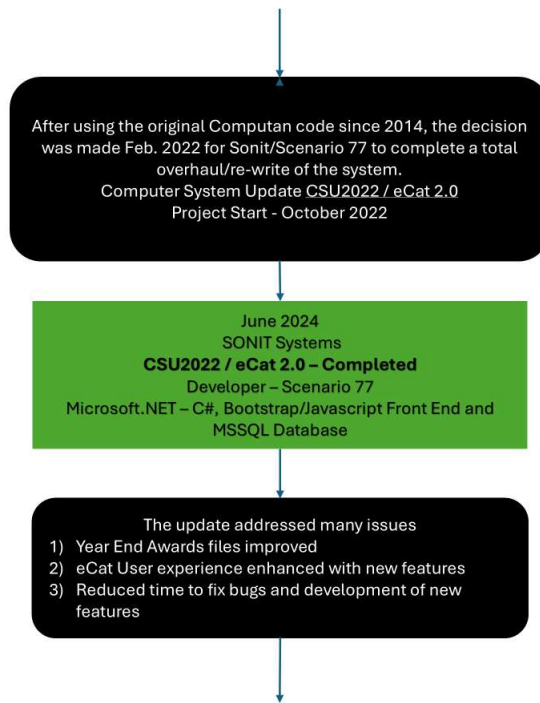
After using the original Computan code since 2014, the decision was made Feb. 2022 for Sonit/Scenario 77 to complete a total overhaul/re-write of the system.
Computer System Update CSU2022 / eCat 2.0
Project Start - October 2022

June 2024
SONIT Systems
**CSU2022 / eCat 2.0 – Completed**
Developer – Scenario 77
Microsoft.NET – C#, Bootstrap/Javascript Front End and MSSQL Database

The update addressed many issues
1) Year End Awards files improved
2) eCat User experience enhanced with new features
3) Reduced time to fix bugs and development of new features